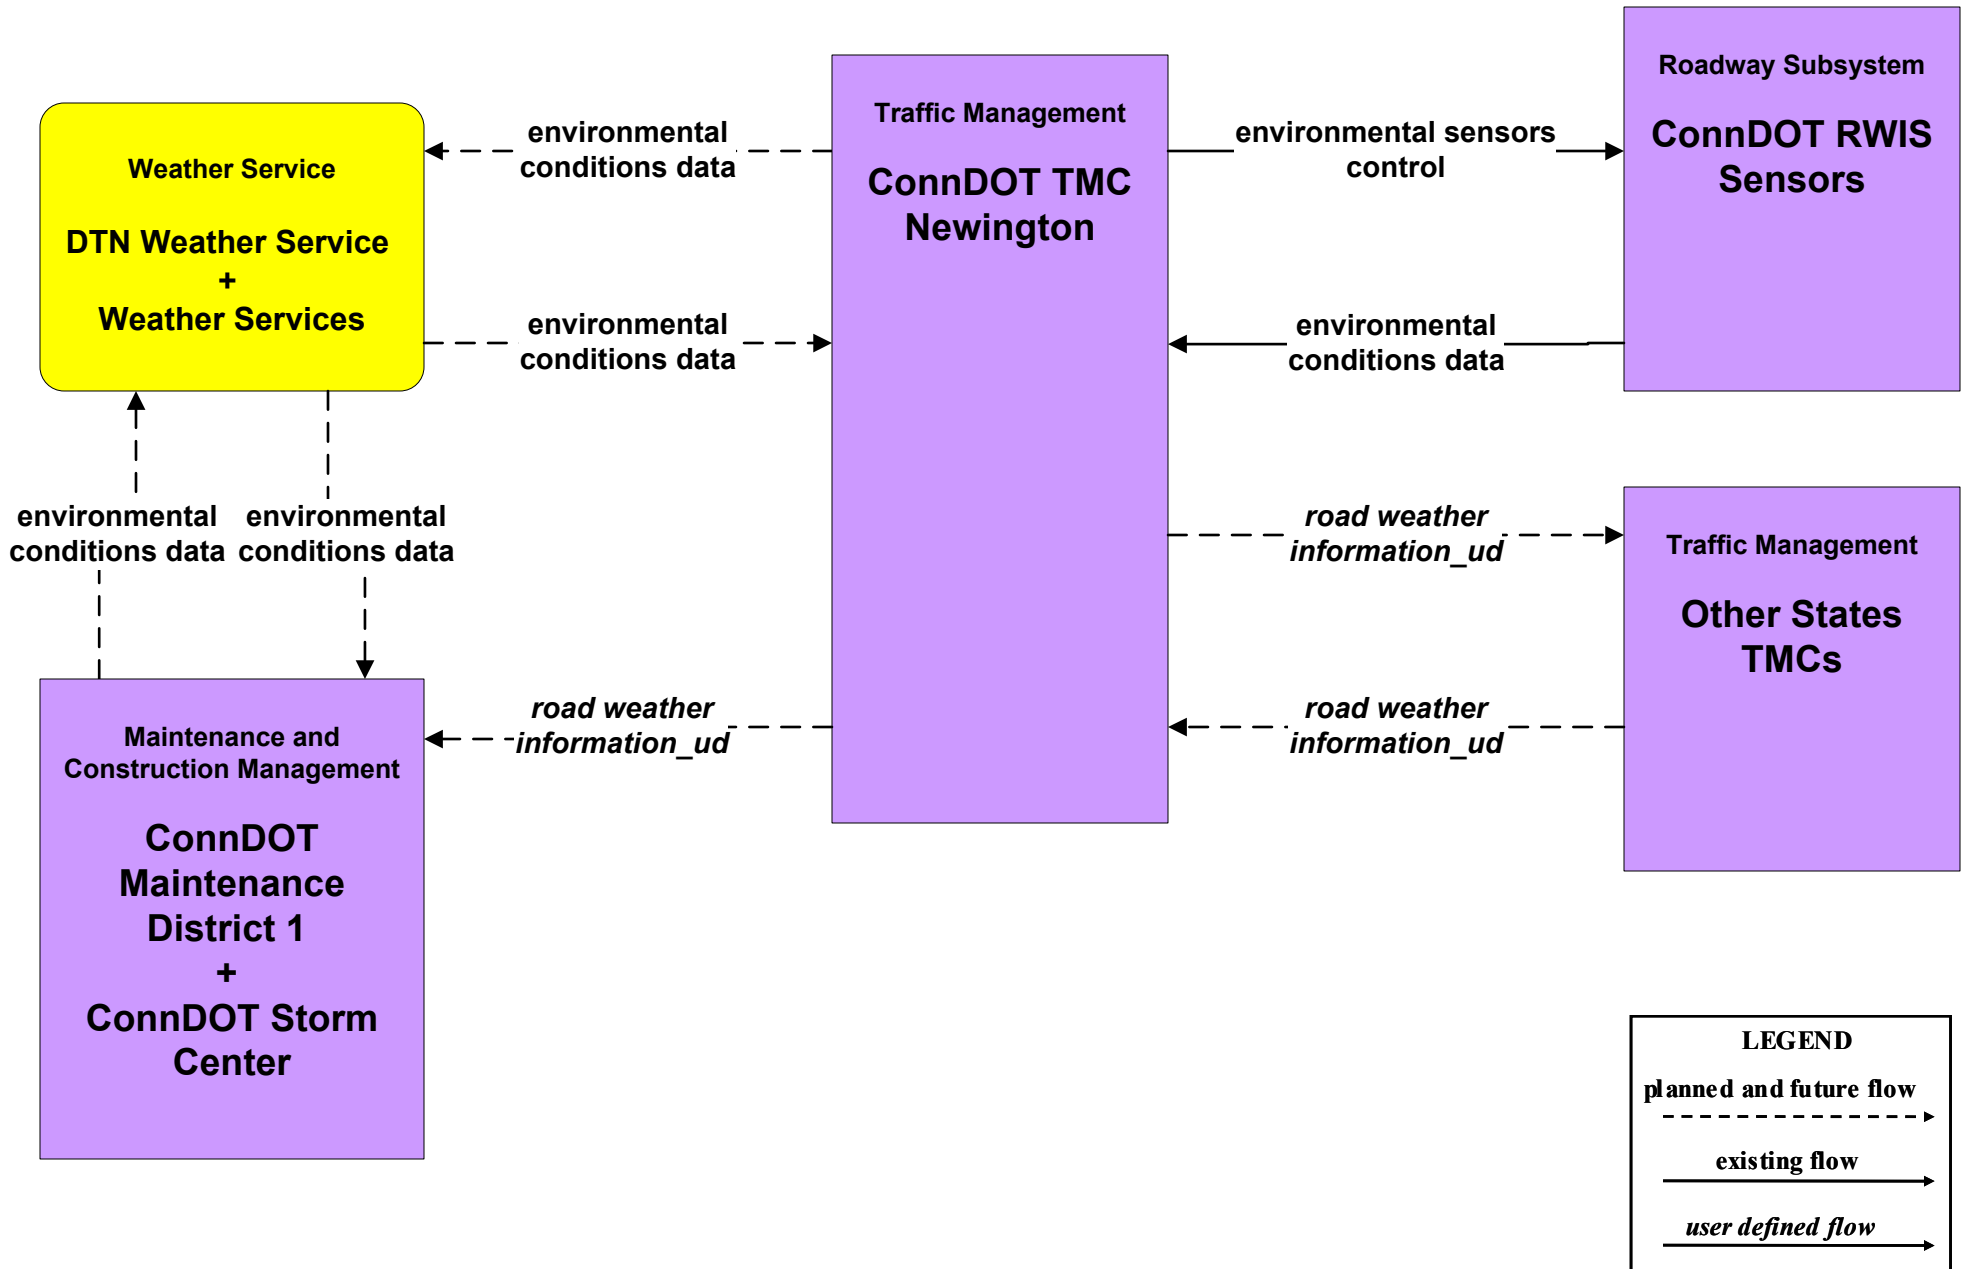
Weather Service

DTN Weather Service
+
Weather Services

environmental conditions data

environmental conditions data

Traffic Management

ConnDOT TMC Newington

environmental sensors control

Roadway Subsystem

ConnDOT RWIS Sensors

environmental conditions data

environmental conditions data

environmental conditions data

road weather information_ud

Traffic Management

Other States TMCs

road weather information_ud

road weather information_ud

Maintenance and Construction Management

ConnDOT Maintenance District 1
+
ConnDOT Storm Center

LEGEND
planned and future flow
existing flow
user defined flow